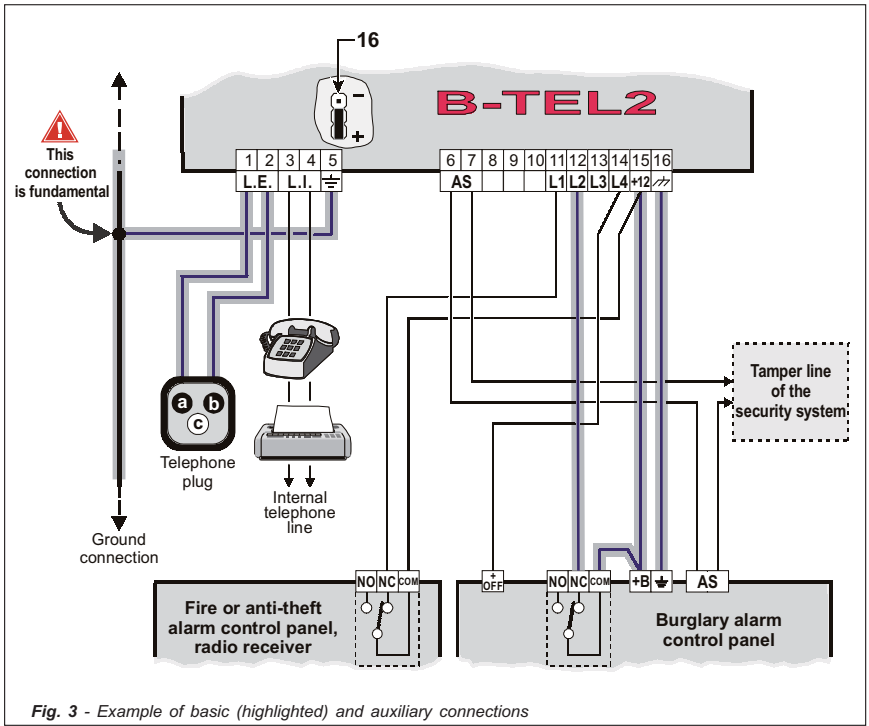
16

B-TEL2

This connection is fundamental

| 1 | 2 | 3 | 4 | 5 |
|---|---|---|---|---|
| L.E. | | L.I. | | $\frac{\perp}{=}$ |

| 6 | 7 | 8 | 9 | 10 | 11 | 12 | 13 | 14 | 15 | 16 |
|---|---|---|---|---|---|---|---|---|---|---|
| AS | | | | | L1 | L2 | L3 | L4 | +12 | |

a b c

Telephone plug

Internal telephone line

Ground connection

Tamper line of the security system

NO NC COM

Fire or anti-theft alarm control panel, radio receiver

+ OFF

NO NC COM

+B

AS

Burglary alarm control panel

Fig. 3 - Example of basic (highlighted) and auxiliary connections